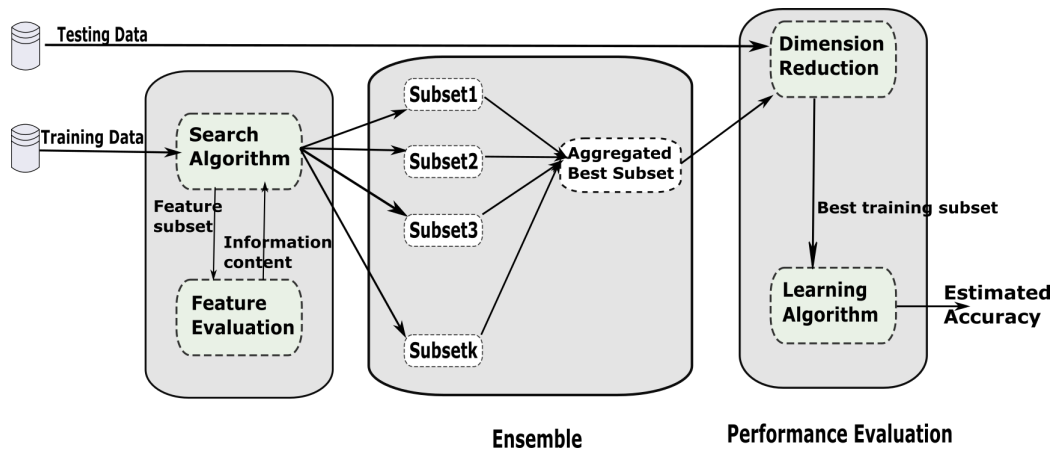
Testing Data

Training Data

Search Algorithm

Feature subset

Information content

Feature Evaluation

Subset1

Subset2

Subset3

Subsetk

Aggregated Best Subset

Ensemble

Dimension Reduction

Best training subset

Learning Algorithm

Estimated Accuracy

Performance Evaluation